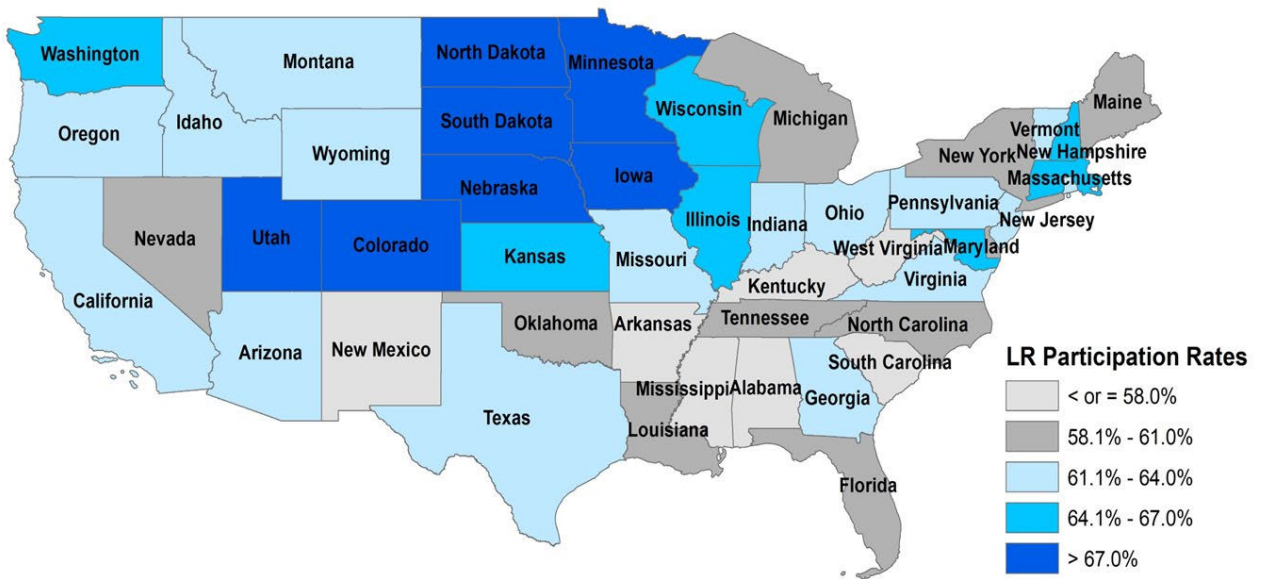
Washington
Montana
North Dakota
Minnesota
Oregon
Idaho
South Dakota
Wisconsin
Michigan
Maine
Wyoming
Vermont
New York
New Hampshire
Massachusetts
Nebraska
Iowa
Nevada
Utah
Colorado
Illinois
Indiana
Ohio
Pennsylvania
New Jersey
West Virginia
Maryland
Kansas
Missouri
Virginia
California
Kentucky
Oklahoma
Arkansas
Tennessee
North Carolina
Arizona
New Mexico
South Carolina
Mississippi
Alabama
Georgia
Texas
Louisiana
Florida

LR Participation Rates
< or = 58.0%
58.1% - 61.0%
61.1% - 64.0%
64.1% - 67.0%
> 67.0%